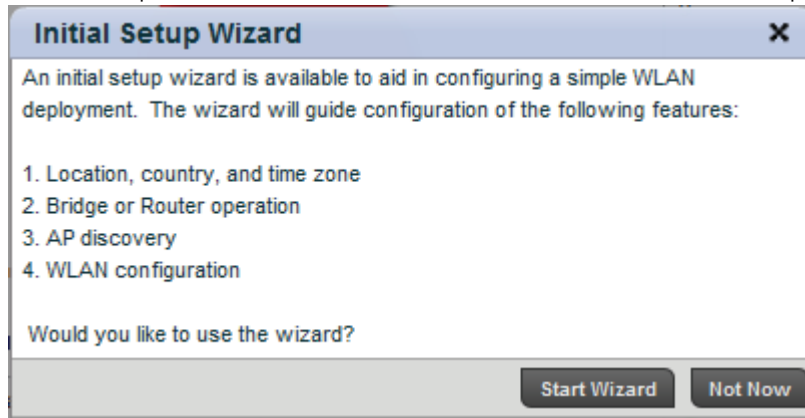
Initial Setup Wizard ×

An initial setup wizard is available to aid in configuring a simple WLAN deployment. The wizard will guide configuration of the following features:

1. Location, country, and time zone
2. Bridge or Router operation
3. AP discovery
4. WLAN configuration

Would you like to use the wizard?

Start Wizard Not Now